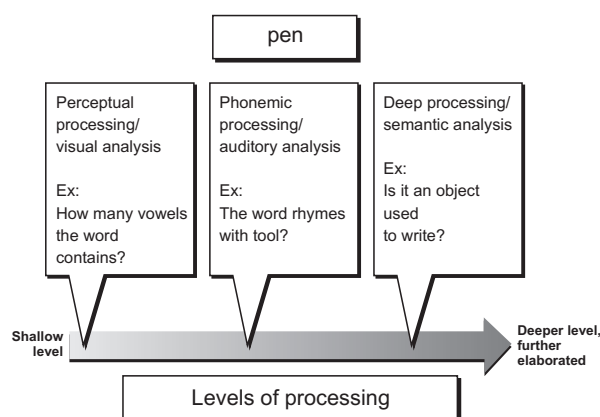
pen

Perceptual processing/ visual analysis

Ex:
How many vowels the word contains?

Phonemic processing/ auditory analysis

Ex:
The word rhymes with tool?

Deep processing/ semantic analysis

Ex:
Is it an object used to write?

Shallow level

Deeper level, further elaborated

Levels of processing